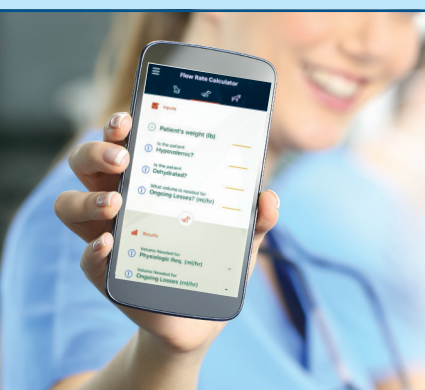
Flow Rate Calculator

Inputs

Patient's weight (lb)

Is the patient Hypovolemic?

Is the patient Dehydrated?

What volume is needed for Ongoing Losses? (ml/hr)

Results

Volume Needed for Physiologic Ileus (ml/hr)

Volume Needed for Ongoing Losses (ml/hr)